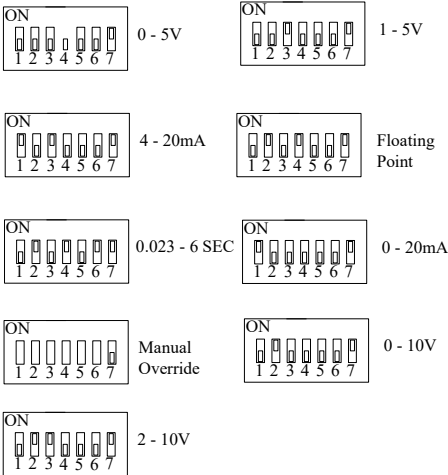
ON
1 2 3 4 5 6 7
0 - 5V

ON
1 2 3 4 5 6 7
1 - 5V

ON
1 2 3 4 5 6 7
4 - 20mA

ON
1 2 3 4 5 6 7
Floating Point

ON
1 2 3 4 5 6 7
0.023 - 6 SEC

ON
1 2 3 4 5 6 7
0 - 20mA

ON
1 2 3 4 5 6 7
Manual Override

ON
1 2 3 4 5 6 7
0 - 10V

ON
1 2 3 4 5 6 7
2 - 10V